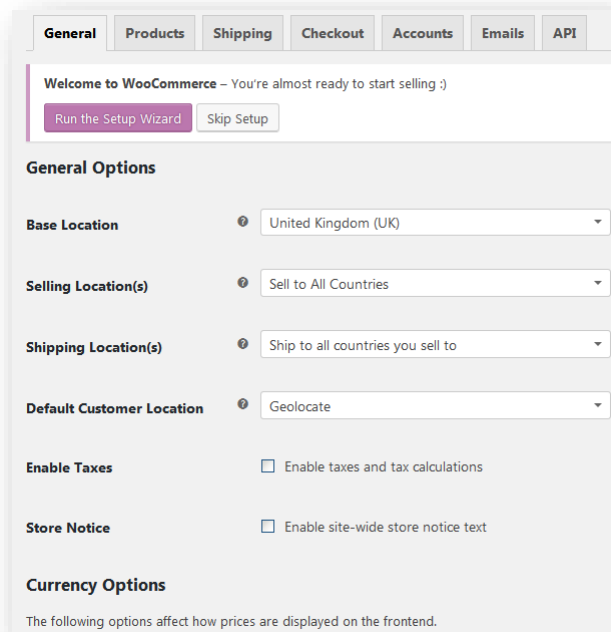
General | Products | Shipping | Checkout | Accounts | Emails | API

**Welcome to WooCommerce** – You're almost ready to start selling :)

Run the Setup Wizard | Skip Setup

**General Options**

**Base Location** United Kingdom (UK)

**Selling Location(s)** Sell to All Countries

**Shipping Location(s)** Ship to all countries you sell to

**Default Customer Location** Geolocate

**Enable Taxes** Enable taxes and tax calculations

**Store Notice** Enable site-wide store notice text

**Currency Options**

The following options affect how prices are displayed on the frontend.